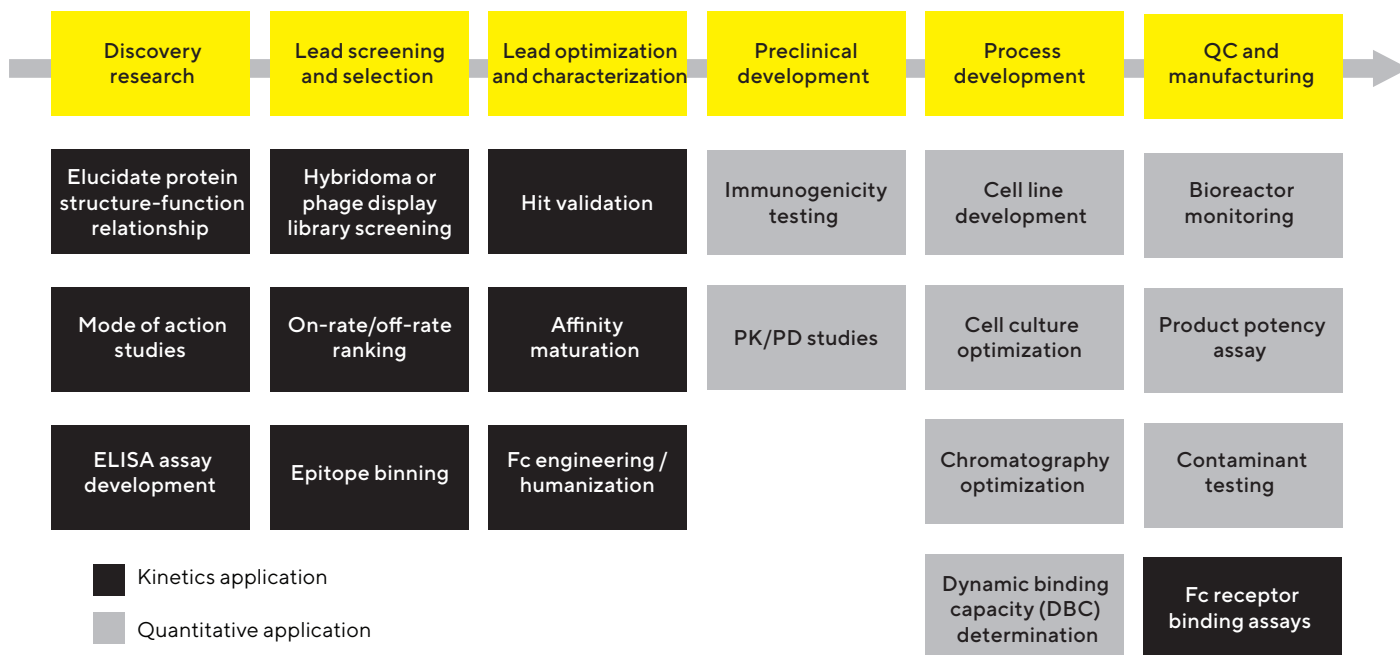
Discovery research

Lead screening and selection

Lead optimization and characterization

Preclinical development

Process development

QC and manufacturing

Elucidate protein structure-function relationship

Mode of action studies

ELISA assay development

Hybridoma or phage display library screening

On-rate/off-rate ranking

Epitope binning

Hit validation

Affinity maturation

Fc engineering / humanization

Immunogenicity testing

PK/PD studies

Cell line development

Cell culture optimization

Chromatography optimization

Dynamic binding capacity (DBC) determination

Bioreactor monitoring

Product potency assay

Contaminant testing

Fc receptor binding assays

Kinetics application

Quantitative application